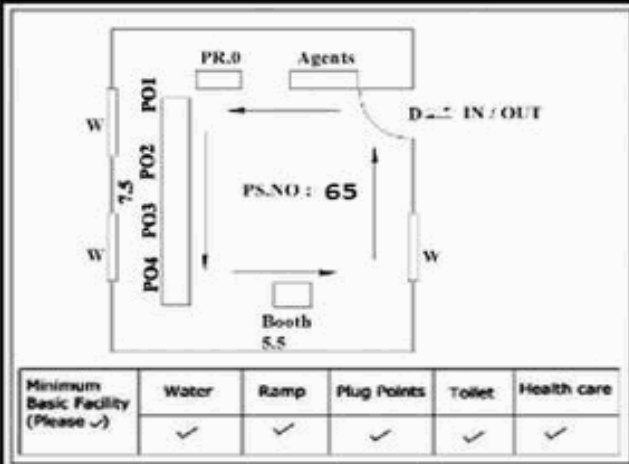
PR.0

Agents

D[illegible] IN / OUT

W

PO1

PO2

7.5

PO3

PO4

W

PS.NO : 65

W

Booth

5.5

| Minimum Basic Facility (Please ✓) | Water | Ramp | Plug Points | Toilet | Health care |
|---|---|---|---|---|---|
| | ✓ | ✓ | ✓ | ✓ | ✓ |